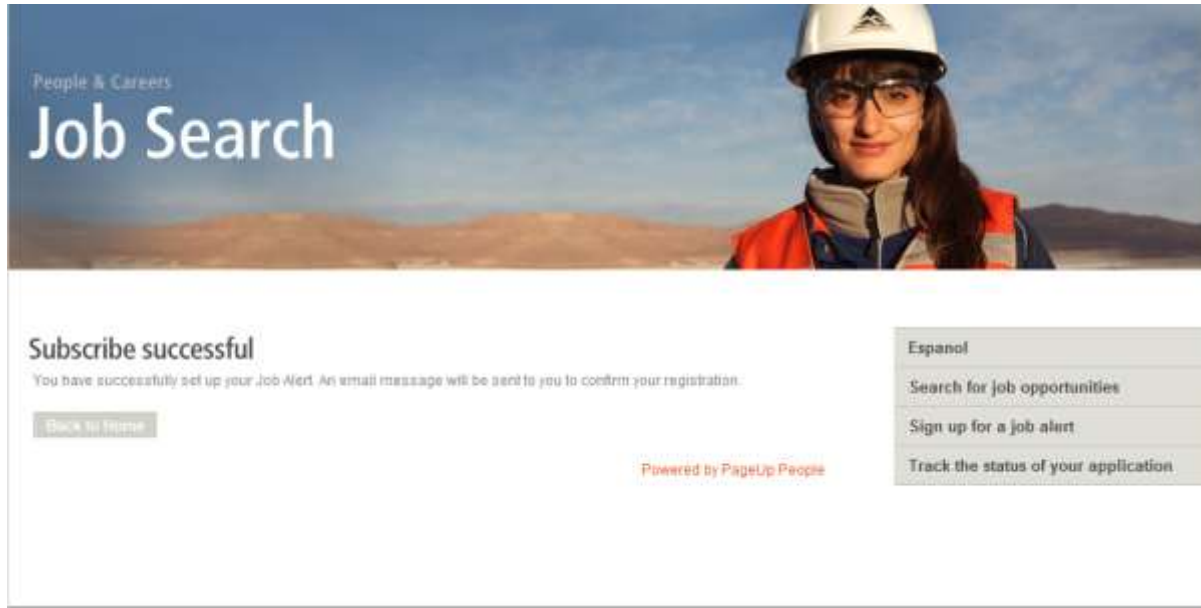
People & Careers
Job Search

Subscribe successful
You have successfully set up your Job Alert. An email message will be sent to you to confirm your registration.

Back to Home

Powered by PageUp People

Espanol
Search for job opportunities
Sign up for a job alert
Track the status of your application